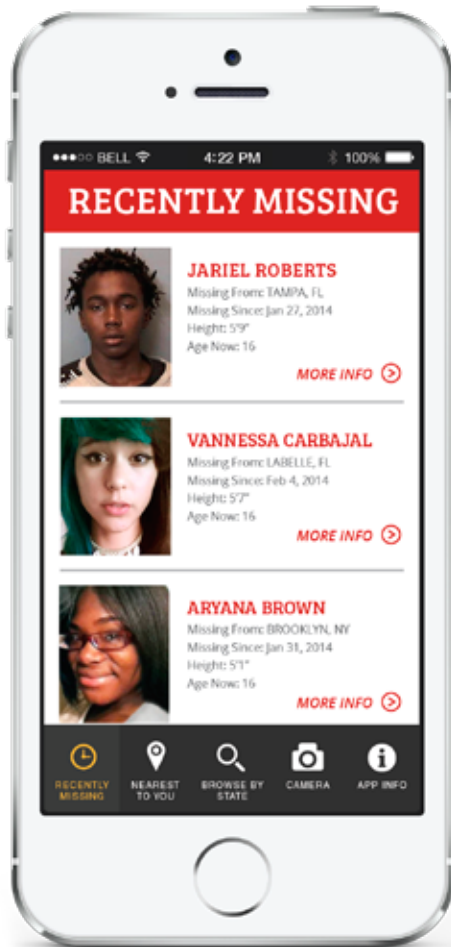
●●●○○ BELL 4:22 PM 100%

RECENTLY MISSING

JARIEL ROBERTS
Missing From: TAMPA, FL
Missing Since: Jan 27, 2014
Height: 5'9"
Age Now: 16
MORE INFO

VANNESSA CARBAJAL
Missing From: LABELLE, FL
Missing Since: Feb 4, 2014
Height: 5'7"
Age Now: 16
MORE INFO

ARYANA BROWN
Missing From: BROOKLYN, NY
Missing Since: Jan 31, 2014
Height: 5'1"
Age Now: 16
MORE INFO

RECENTLY MISSING
NEAREST TO YOU
BROWSE BY STATE
CAMERA
APP INFO